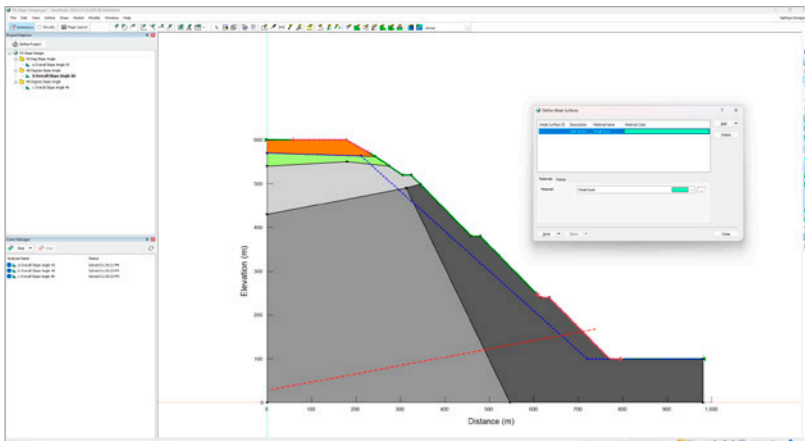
Elevation (m)

Distance (m)

0
100
200
300
400
500
600

0
100
200
300
400
500
600
700
800
900
1,000

Define Weak Surfaces

Project Explorer

Define Project

Solve Manager

Analysis Name

Status

Close

Add

Delete

Material

Materials

Weak Layer